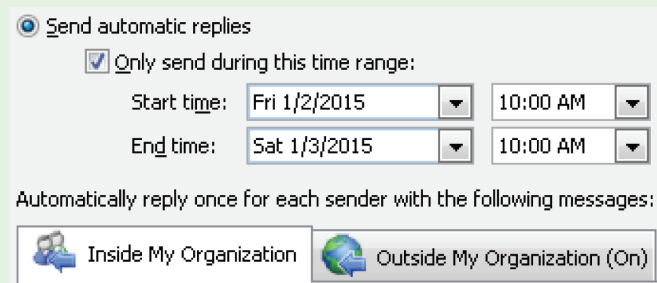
Send automatic replies

Only send during this time range:

Start time: Fri 1/2/2015 10:00 AM

End time: Sat 1/3/2015 10:00 AM

Automatically reply once for each sender with the following messages:

Inside My Organization

Outside My Organization (On)